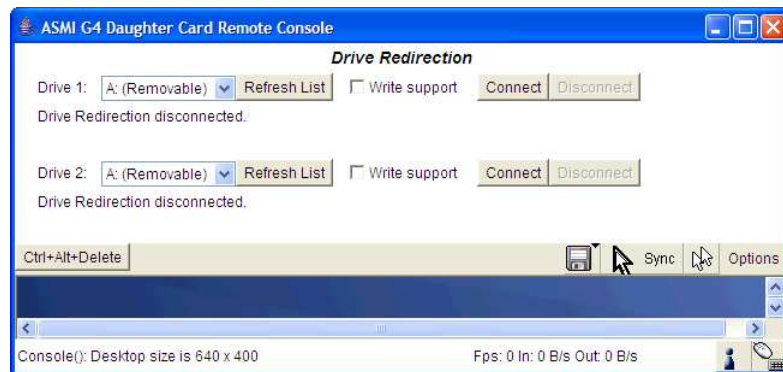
ASMI G4 Daughter Card Remote Console

Drive Redirection

Drive 1: A: (Removable) Refresh List Write support Connect Disconnect

Drive Redirection disconnected.

Drive 2: A: (Removable) Refresh List Write support Connect Disconnect

Drive Redirection disconnected.

Ctrl+Alt+Delete Sync Options

Console(): Desktop size is 640 x 400 Fps: 0 In: 0 B/s Out: 0 B/s